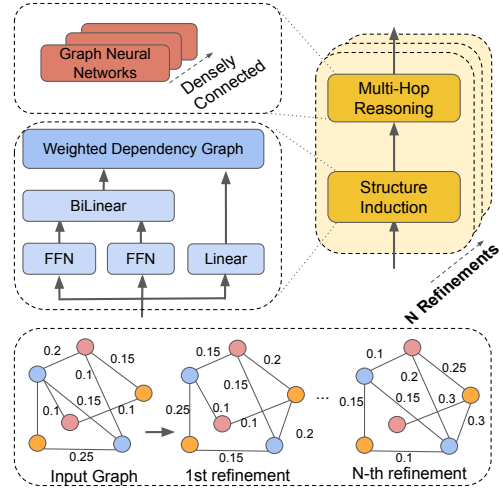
Graph Neural Networks

Densely Connected

Weighted Dependency Graph

BiLinear

FFN

FFN

Linear

Multi-Hop Reasoning

Structure Induction

N Refinements

0.2
0.15
0.1
0.15
0.1
0.1
0.25
Input Graph

0.15
0.2
0.15
0.25
0.1
0.15
0.2
1st refinement

...

0.1
0.25
0.2
0.15
0.15
0.3
0.3
0.1
N-th refinement